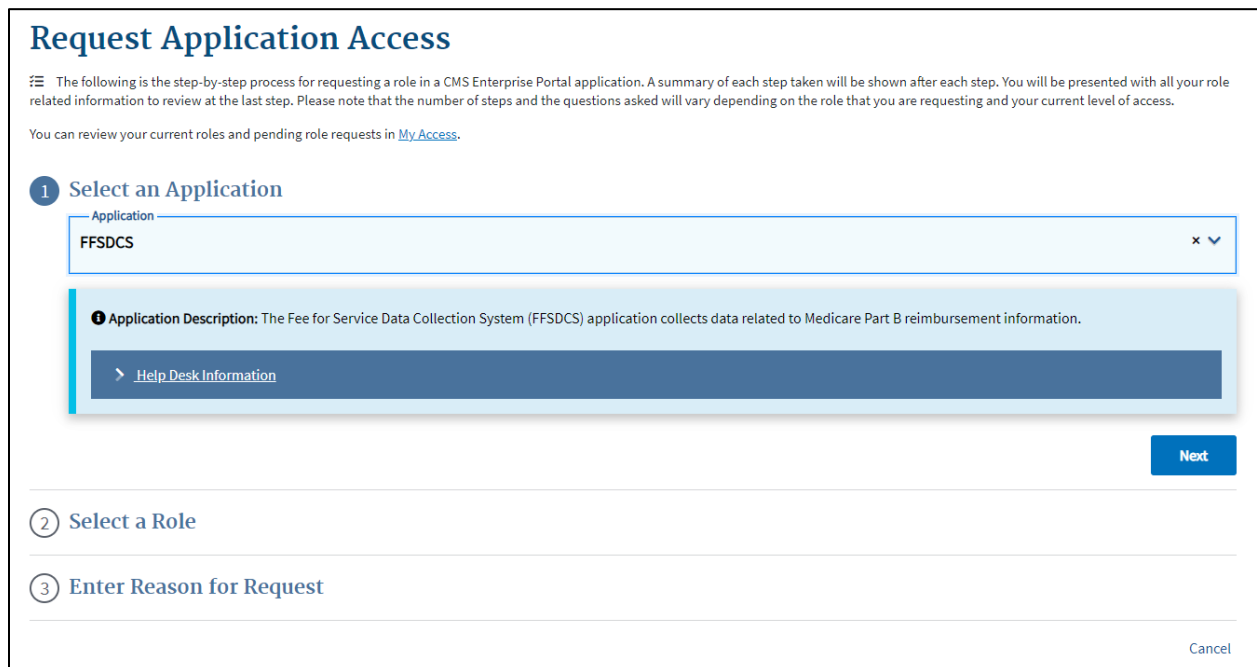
Request Application Access

The following is the step-by-step process for requesting a role in a CMS Enterprise Portal application. A summary of each step taken will be shown after each step. You will be presented with all your role related information to review at the last step. Please note that the number of steps and the questions asked will vary depending on the role that you are requesting and your current level of access.

You can review your current roles and pending role requests in My Access.

1 Select an Application

Application
FFSDCS

× ∨

Application Description: The Fee for Service Data Collection System (FFSDCS) application collects data related to Medicare Part B reimbursement information.

Help Desk Information

Next

2 Select a Role

3 Enter Reason for Request

Cancel